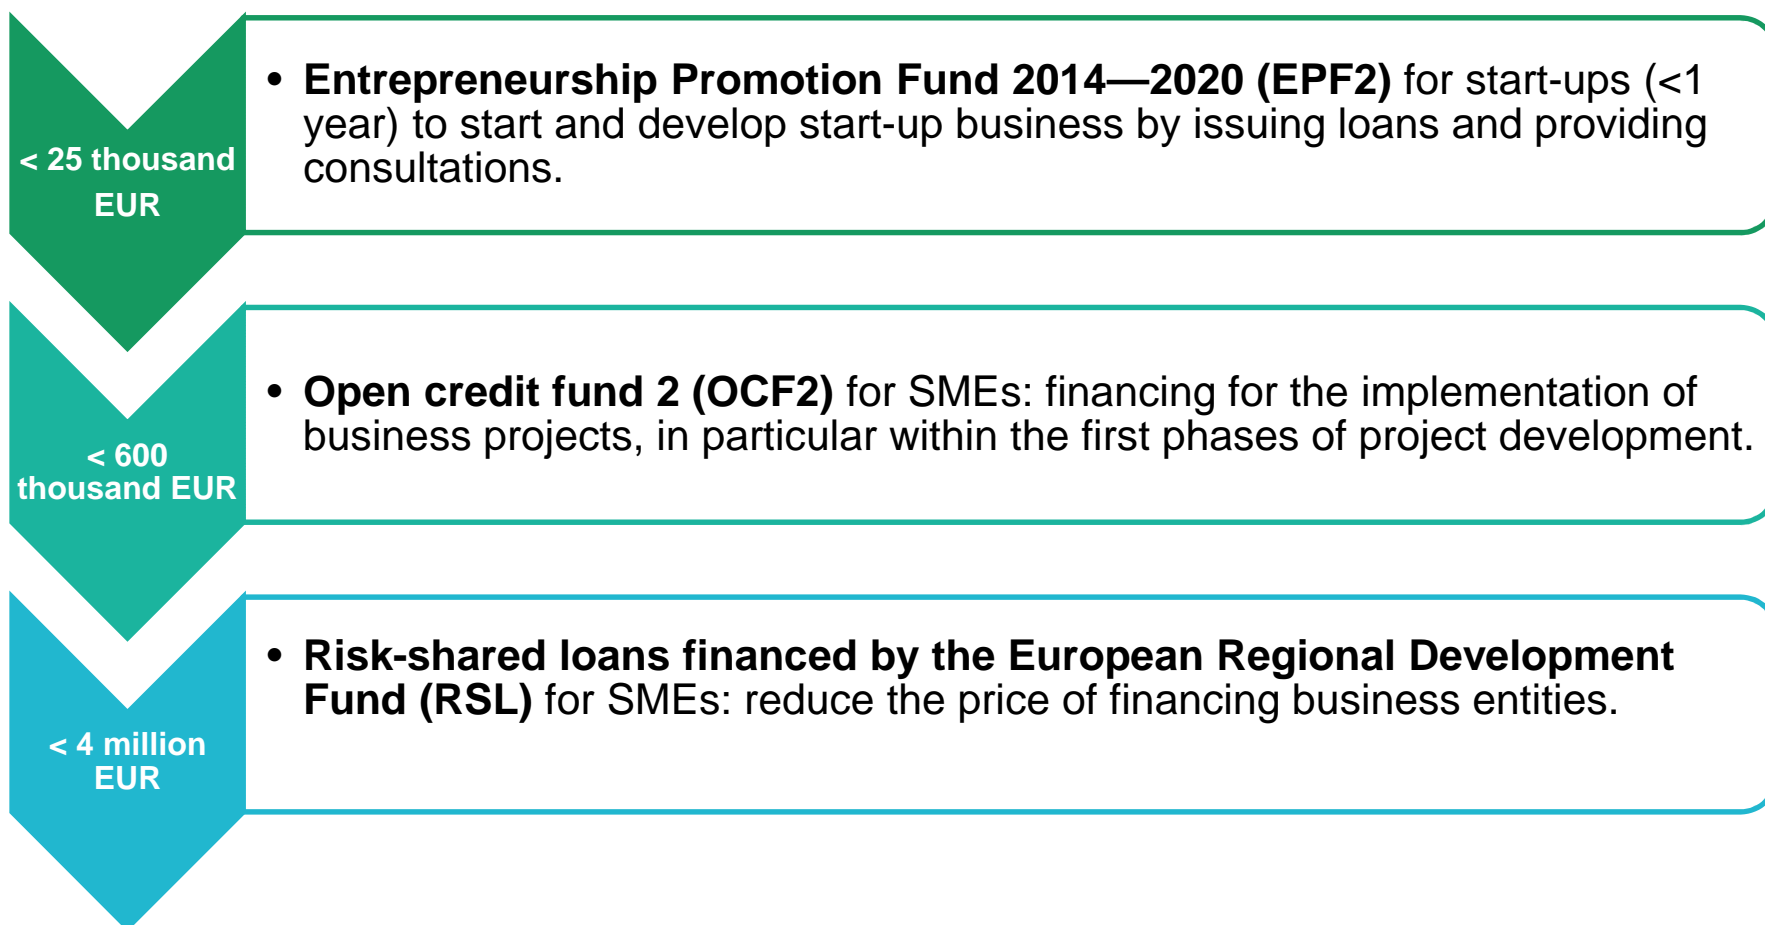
< 25 thousand EUR

• **Entrepreneurship Promotion Fund 2014—2020 (EPF2)** for start-ups (<1 year) to start and develop start-up business by issuing loans and providing consultations.

< 600 thousand EUR

• **Open credit fund 2 (OCF2)** for SMEs: financing for the implementation of business projects, in particular within the first phases of project development.

< 4 million EUR

• **Risk-shared loans financed by the European Regional Development Fund (RSL)** for SMEs: reduce the price of financing business entities.